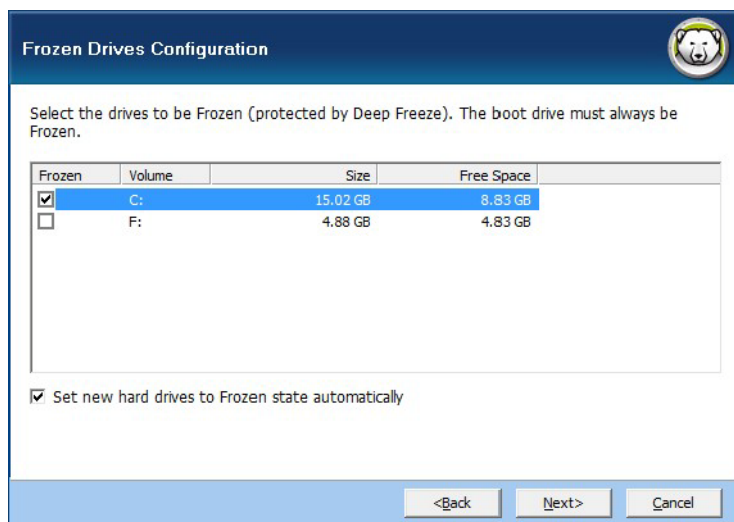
Frozen Drives Configuration

Select the drives to be Frozen (protected by Deep Freeze). The boot drive must always be Frozen.

| Frozen | Volume | Size | Free Space |
|---|---|---|---|
| ☑ | C: | 15.02 GB | 8.83 GB |
| ☐ | F: | 4.88 GB | 4.83 GB |

☑ Set new hard drives to Frozen state automatically

<Back Next> Cancel